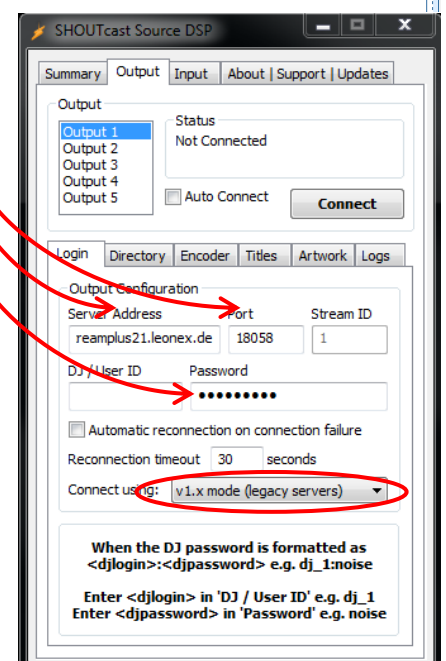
SHOUTcast Source DSP

Summary | Output | Input | About | Support | Updates

Output

Output 1
Output 2
Output 3
Output 4
Output 5

Status
Not Connected

Auto Connect

Connect

Login | Directory | Encoder | Titles | Artwork | Logs

Output Configuration

Server Address
reamplus21.leonex.de

Port
18058

Stream ID
1

DJ / User ID

Password
•••••••••

Automatic reconnection on connection failure

Reconnection timeout 30 seconds

Connect using: v1.x mode (legacy servers)

When the DJ password is formatted as <djlogin>:<djpassword> e.g. dj_1:noise

Enter <djlogin> in 'DJ / User ID' e.g. dj_1
Enter <djpassword> in 'Password' e.g. noise